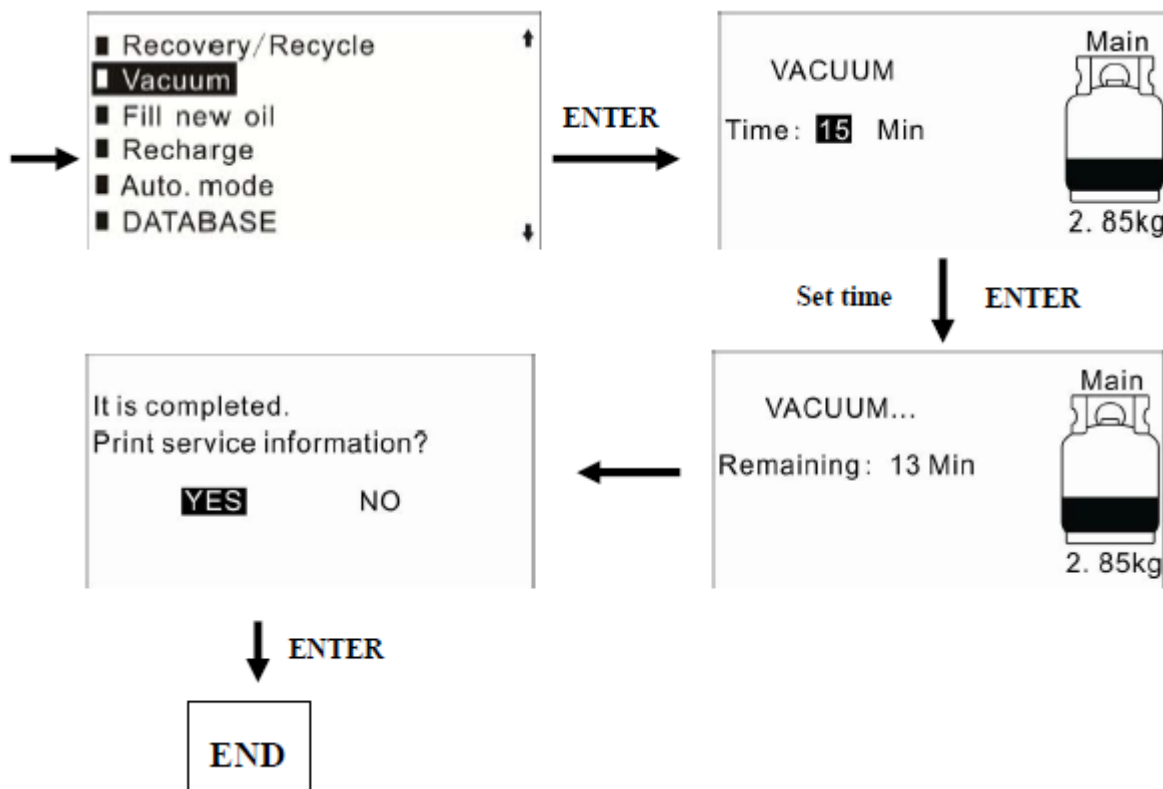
■ Recovery/Recycle
■ Vacuum
■ Fill new oil
■ Recharge
■ Auto. mode
■ DATABASE

ENTER

VACUUM

Time: 15 Min

Main

2. 85kg

Set time

ENTER

VACUUM...

Remaining: 13 Min

Main

2. 85kg

It is completed.
Print service information?

YES NO

ENTER

END